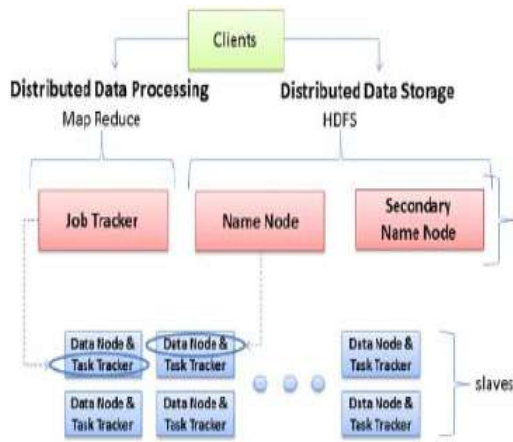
Clients

Distributed Data Processing
Map Reduce

Distributed Data Storage
HDFS

Job Tracker

Name Node

Secondary Name Node

Data Node & Task Tracker

Data Node & Task Tracker

Data Node & Task Tracker

Data Node & Task Tracker

Data Node & Task Tracker

Data Node & Task Tracker

slaves